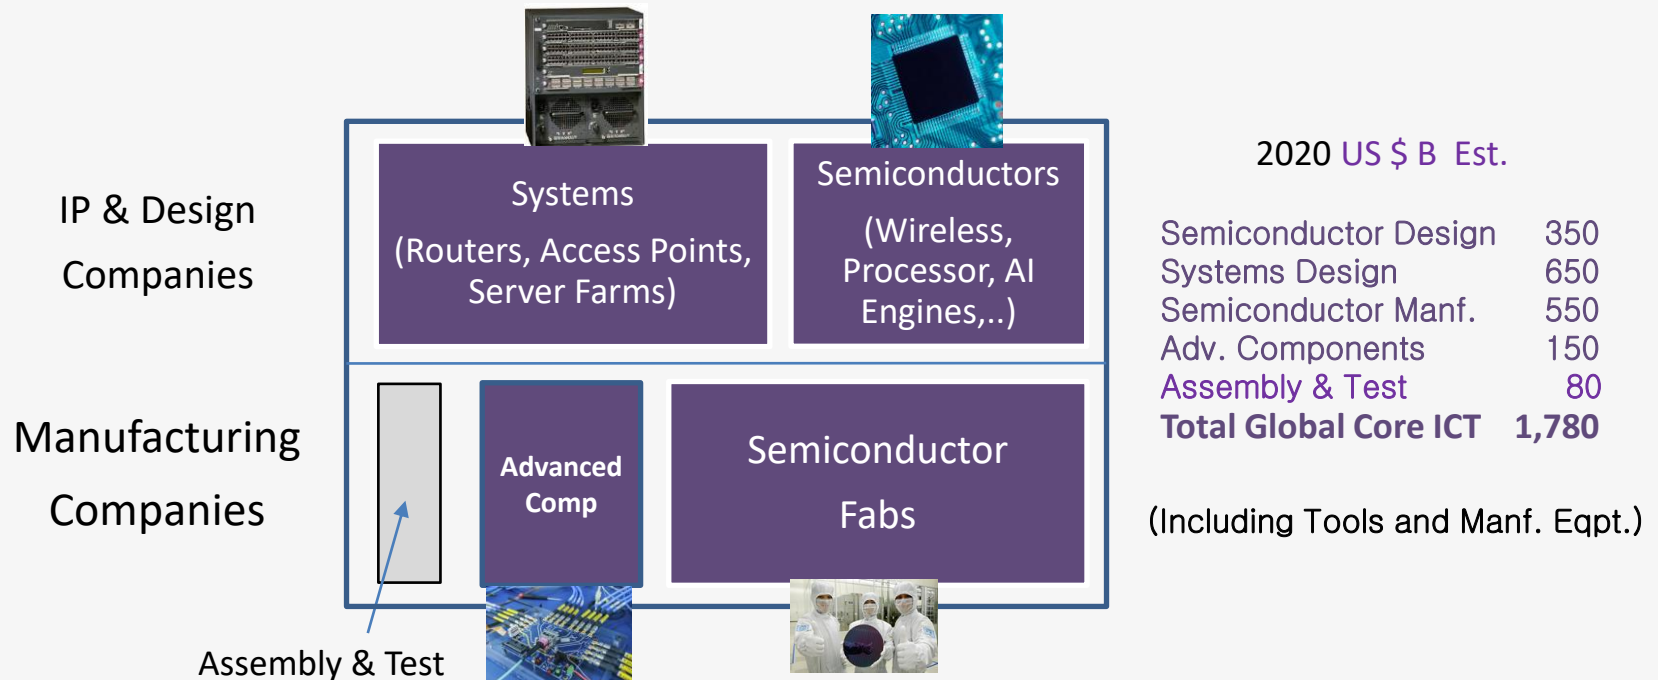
IP & Design Companies

Manufacturing Companies

Systems

(Routers, Access Points, Server Farms)

Semiconductors

(Wireless, Processor, AI Engines,..)

Advanced Comp

Semiconductor Fabs

Assembly & Test

2020 US $ B Est.

| | |
|---|---|
| Semiconductor Design | 350 |
| Systems Design | 650 |
| Semiconductor Manf. | 550 |
| Adv. Components | 150 |
| Assembly & Test | 80 |
| **Total Global Core ICT** | **1,780** |

(Including Tools and Manf. Eqpt.)